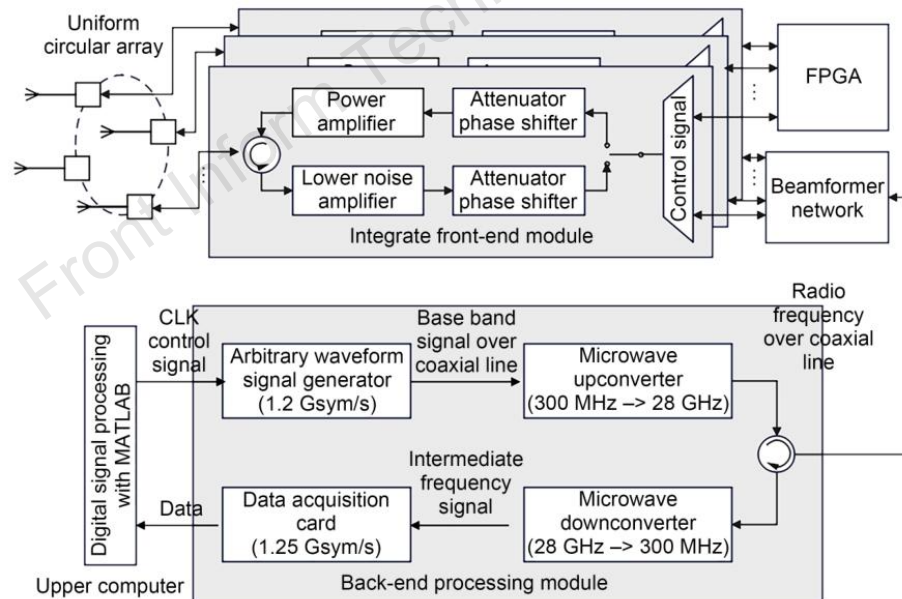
Uniform circular array

Power amplifier

Attenuator phase shifter

Lower noise amplifier

Attenuator phase shifter

Control signal

FPGA

Beamformer network

Integrate front-end module

Front Inform Techn

Digital signal processing with MATLAB

CLK control signal

Arbitrary waveform signal generator (1.2 Gsym/s)

Base band signal over coaxial line

Microwave upconverter (300 MHz –> 28 GHz)

Radio frequency over coaxial line

Data

Data acquisition card (1.25 Gsym/s)

Intermediate frequency signal

Microwave downconverter (28 GHz –> 300 MHz)

Upper computer

Back-end processing module